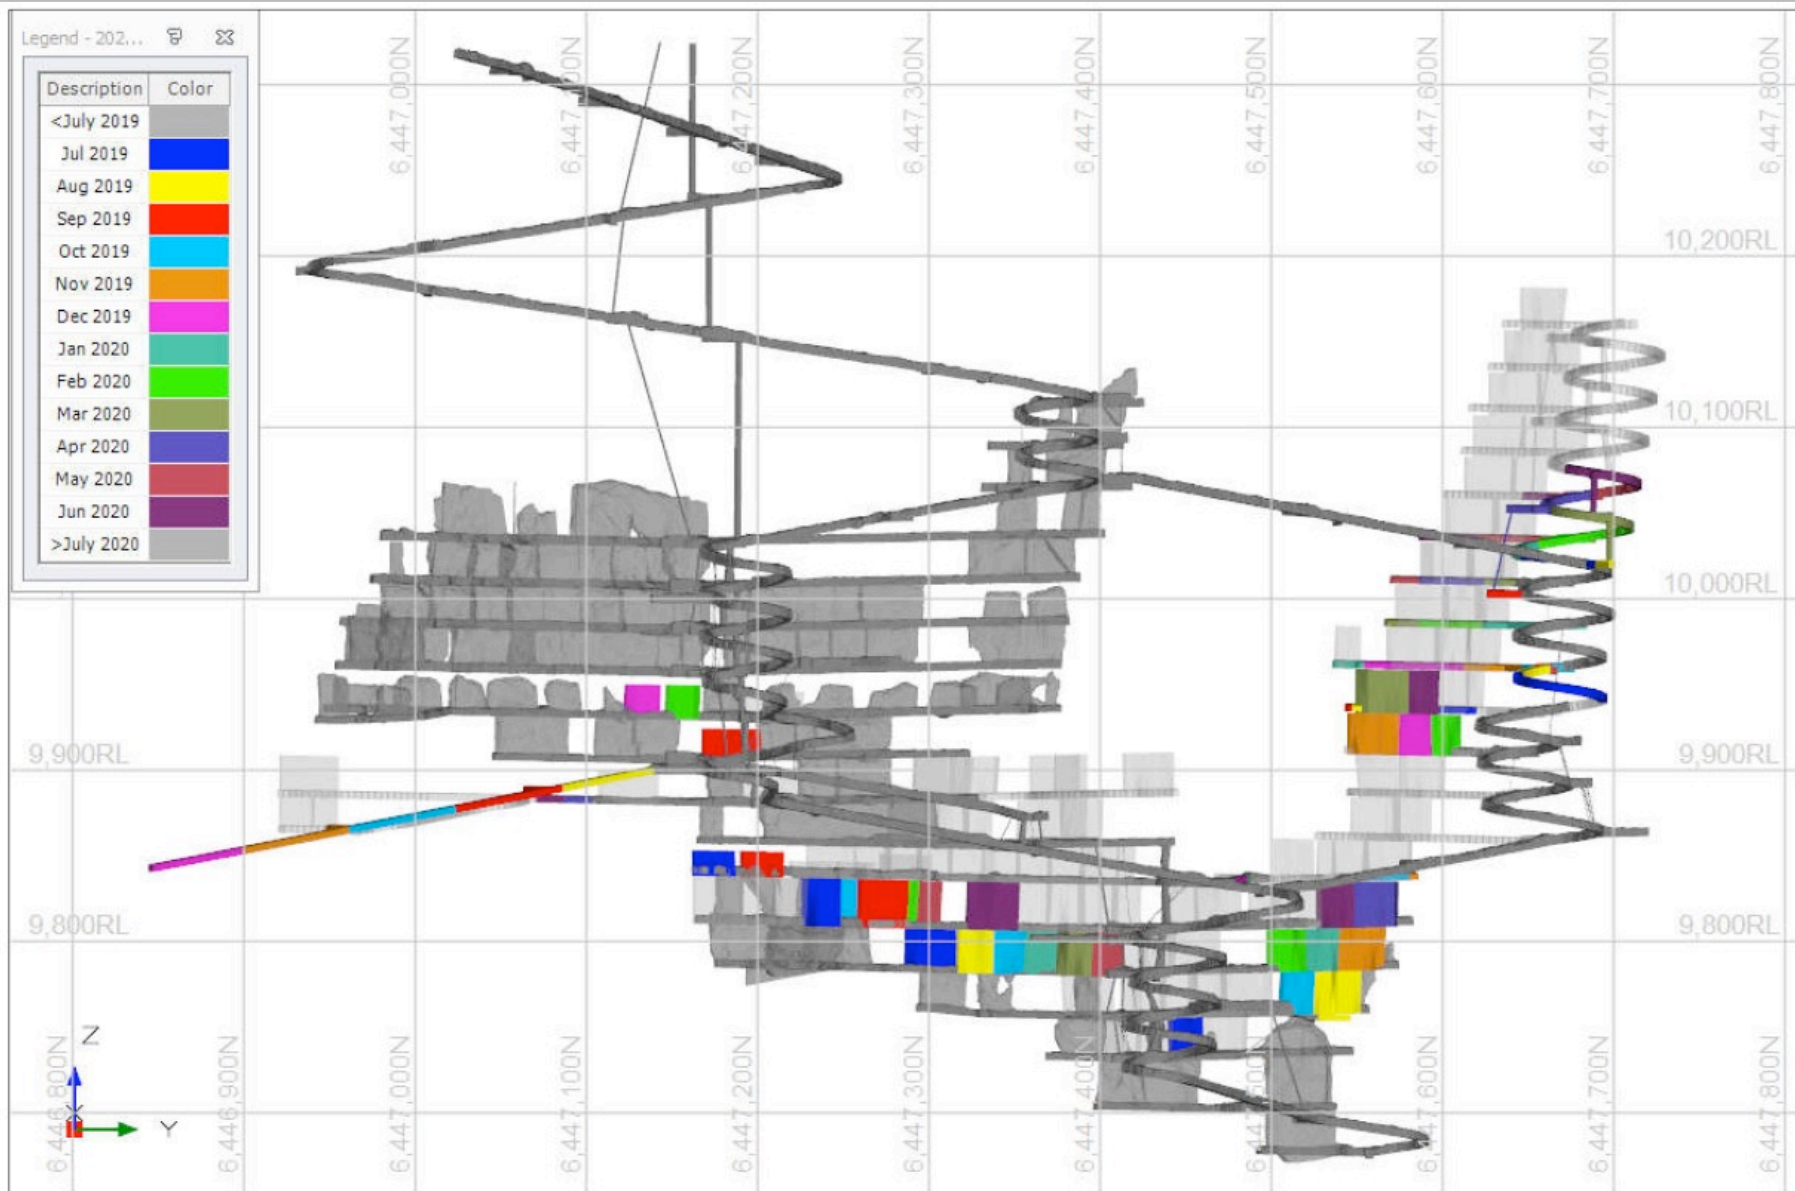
Legend - 202...

| Description | Color |
|---|---|
| <July 2019 | |
| Jul 2019 | |
| Aug 2019 | |
| Sep 2019 | |
| Oct 2019 | |
| Nov 2019 | |
| Dec 2019 | |
| Jan 2020 | |
| Feb 2020 | |
| Mar 2020 | |
| Apr 2020 | |
| May 2020 | |
| Jun 2020 | |
| >July 2020 | |

6,447,000N
6,447,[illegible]0N
6,447,200N
6,447,300N
6,447,400N
6,447,500N
6,447,600N
6,447,700N
6,447,800N

10,200RL
10,100RL
10,000RL
9,900RL
9,900RL
9,800RL
9,800RL

Z
Y

6,446,800N
6,446,900N
6,447,000N
6,447,100N
6,447,200N
6,447,300N
6,447,400N
6,447,500N
6,447,600N
6,447,700N
6,447,800N